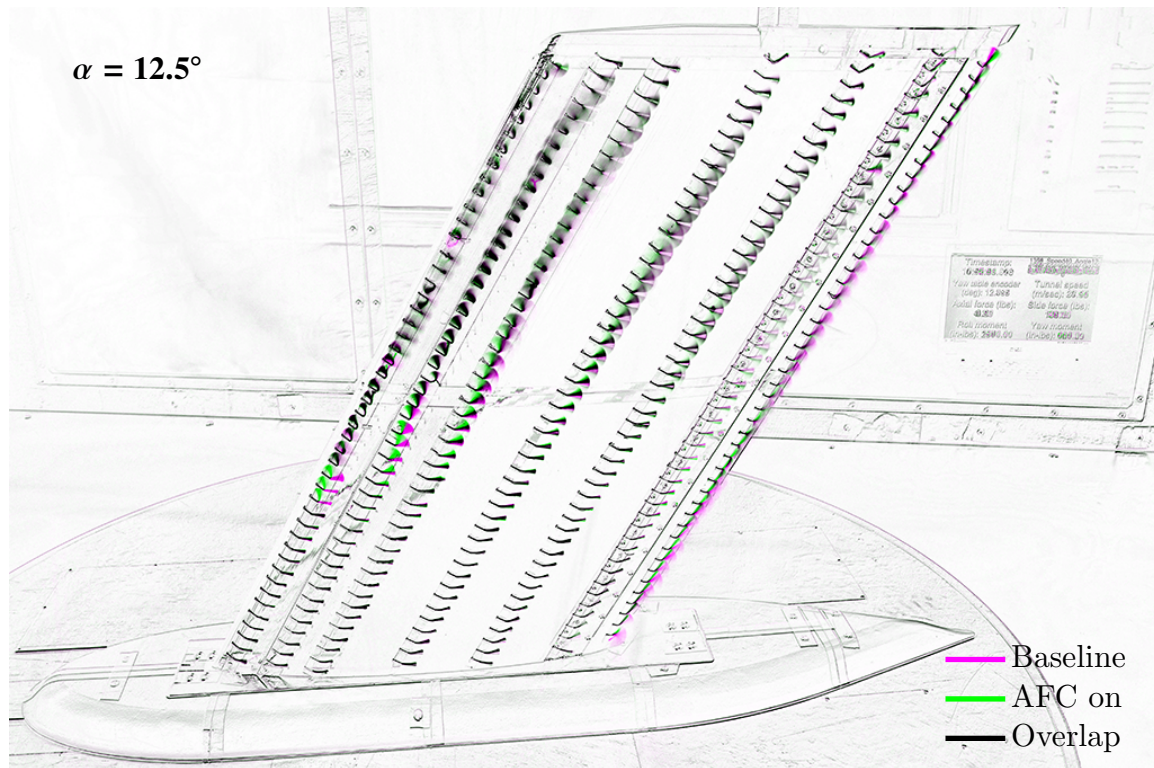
$\alpha$ = 12.5°

Timestamp: 16:20:03.052
Yaw table encoder (deg): 12.598
Axial force (lbs): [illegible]
Roll moment (in-lbs): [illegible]
Tunnel speed (m/sec): 30.65
Side force (lbs): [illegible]
Yaw moment (in-lbs): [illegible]

Baseline
AFC on
Overlap